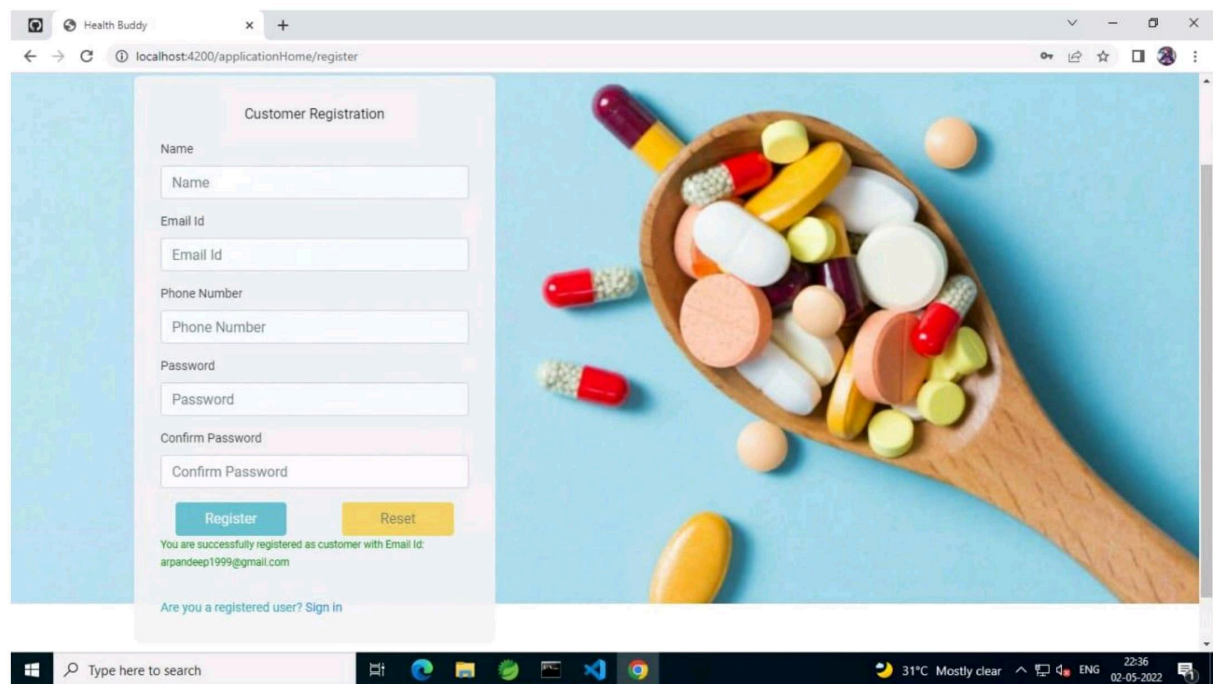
Health Buddy

localhost:4200/applicationHome/register

Customer Registration

Name

Name

Email Id

Email Id

Phone Number

Phone Number

Password

Password

Confirm Password

Confirm Password

Register

Reset

You are successfully registered as customer with Email Id: arpandeep1999@gmail.com

Are you a registered user? Sign in

Type here to search

31°C Mostly clear

ENG

22:36
02-05-2022